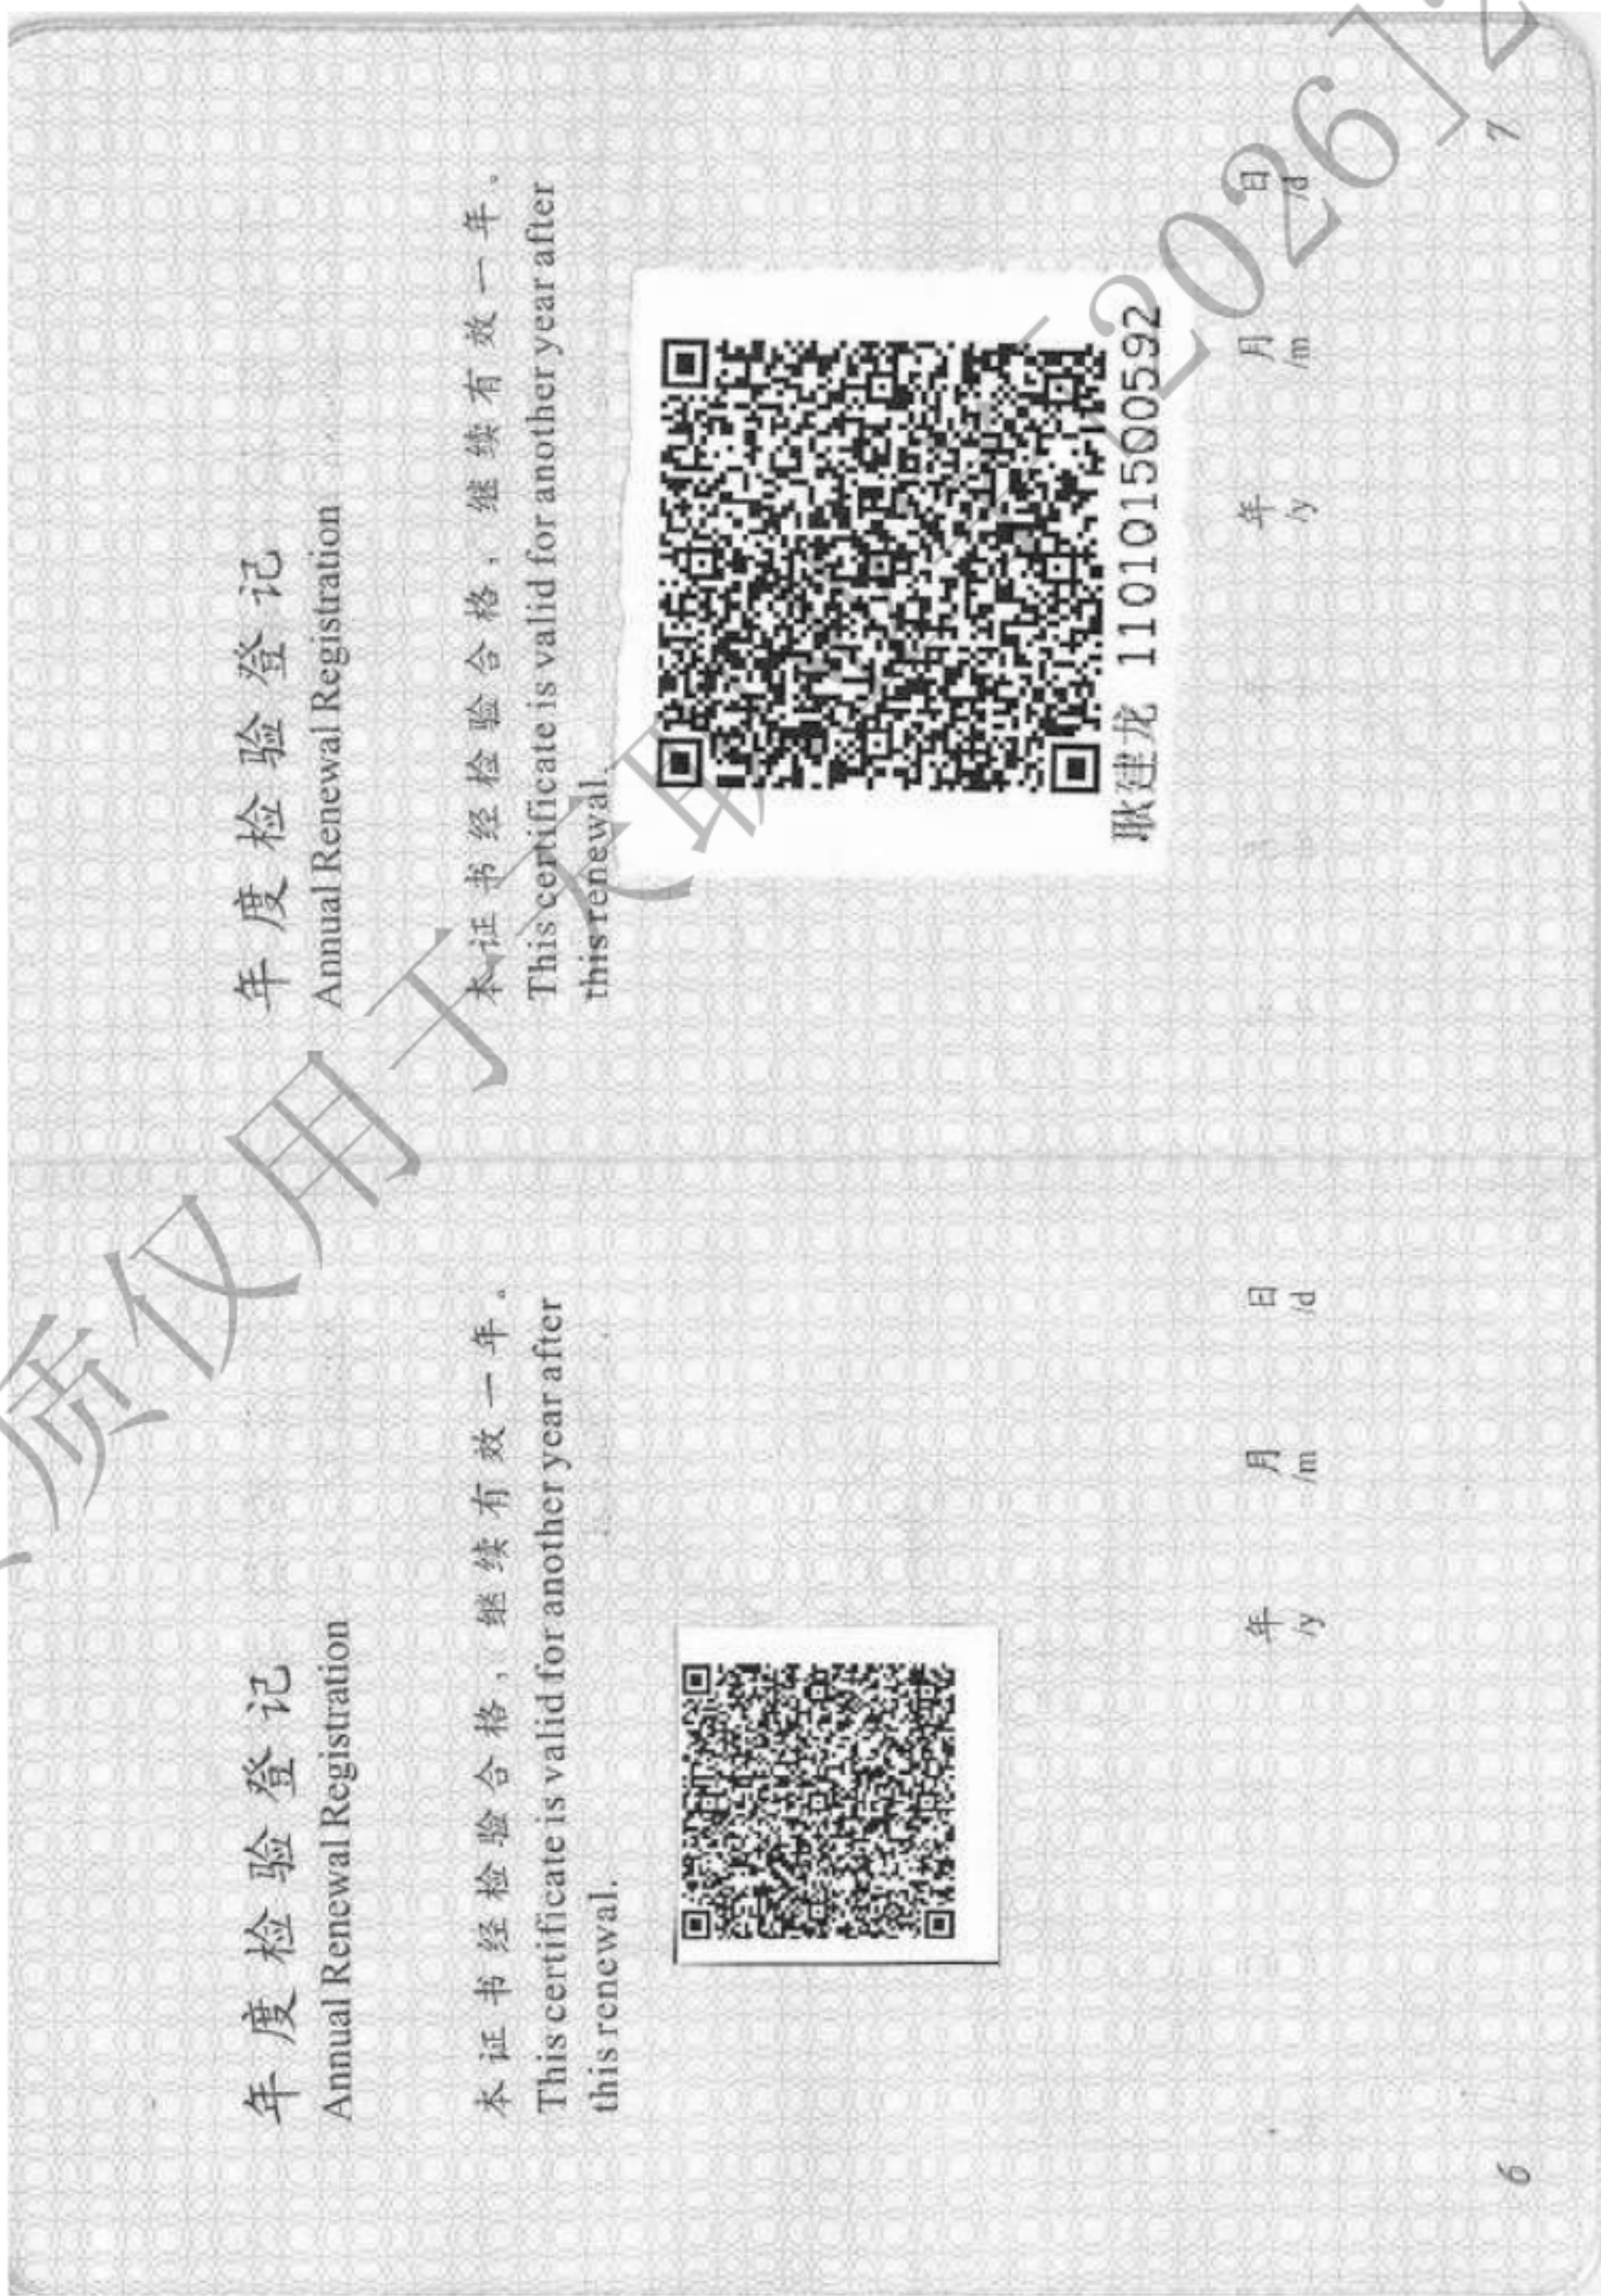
年度检验登记
Annual Renewal Registration

本证书经检验合格，继续有效一年。
This certificate is valid for another year after this renewal.

年 /y 月 /m 日 /d

6

年度检验登记
Annual Renewal Registration

本证书经检验合格，继续有效一年。
This certificate is valid for another year after this renewal.

耿建龙 11010150059​2

年 /y 月 /m 日 /d

7

资质仅用于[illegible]2026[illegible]